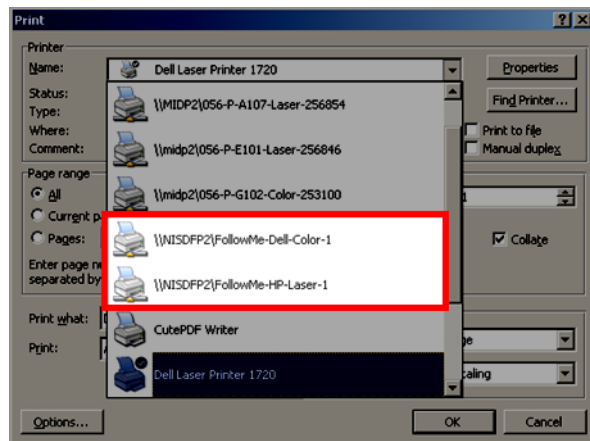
Print

Printer
Name: Dell Laser Printer 1720
Status:
Type:
Where:
Comment:

\\MIDP2\056-P-A107-Laser-256854
\\midp2\056-P-E101-Laser-256846
\\midp2\056-P-G102-Color-253100
\\NISDFP2\FollowMe-Dell-Color-1
\\NISDFP2\FollowMe-HP-Laser-1
CutePDF Writer
Dell Laser Printer 1720

Properties
Find Printer...
Print to file
Manual duplex

Page range
All
Current p
Pages:
Enter page n
separated by

1
Collate

Print what:
Print:
ge
caling

Options...
OK
Cancel